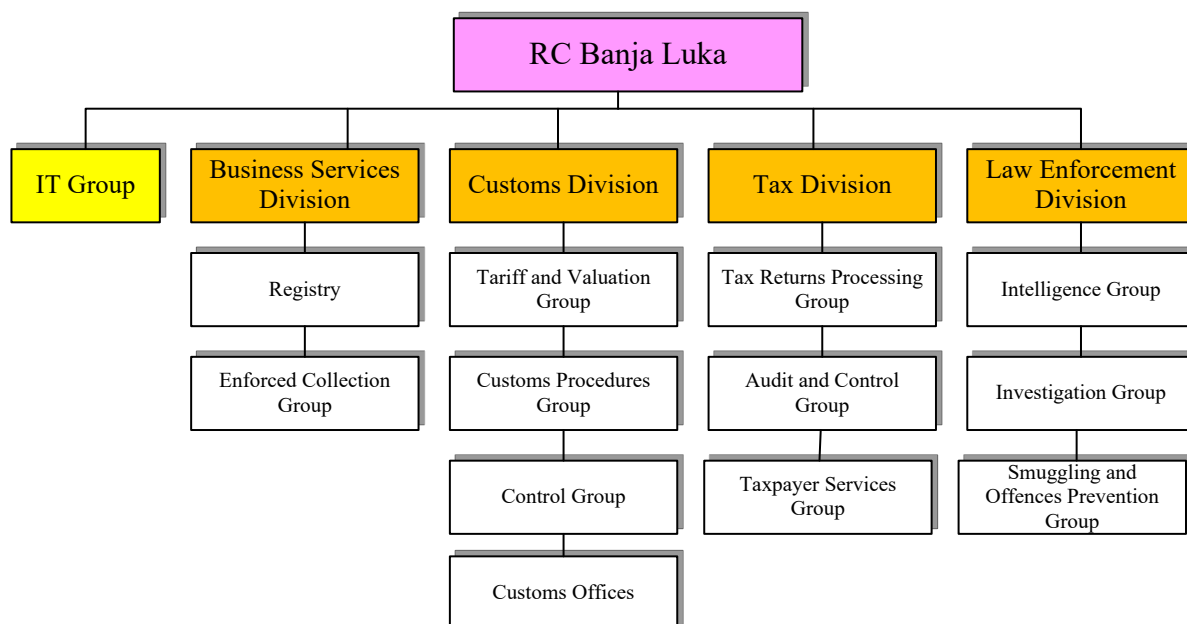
RC Banja Luka

IT Group

Business Services Division

Registry

Enforced Collection Group

Customs Division

Tariff and Valuation Group

Customs Procedures Group

Control Group

Customs Offices

Tax Division

Tax Returns Processing Group

Audit and Control Group

Taxpayer Services Group

Law Enforcement Division

Intelligence Group

Investigation Group

Smuggling and Offences Prevention Group